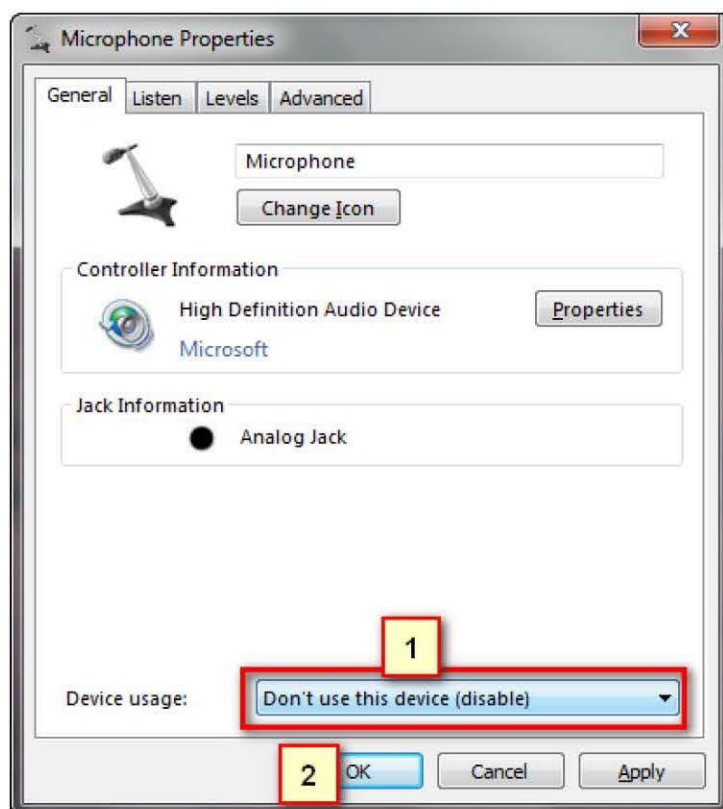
Microphone Properties

General | Listen | Levels | Advanced

Microphone

Change Icon

Controller Information

High Definition Audio Device

Properties

Microsoft

Jack Information

Analog Jack

1

Device usage: Don't use this device (disable)

2

OK

Cancel

Apply